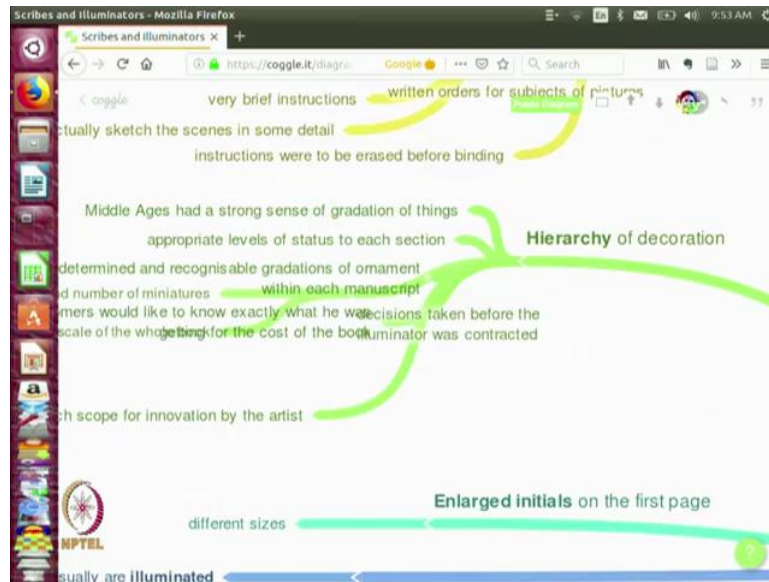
Scribes and Illuminators - Mozilla Firefox

9:53 AM

Scribes and Illuminators ×

https://coggle.it/diagra

Google

Search

< coggle

very brief instructions

written orders for subjects of pictures

Public Diagram

ctually sketch the scenes in some detail

instructions were to be erased before binding

Middle Ages had a strong sense of gradation of things

appropriate levels of status to each section

Hierarchy of decoration

determined and recognisable gradations of ornament

d number of miniatures

within each manuscript

mers would like to know exactly what he was getting

decisions taken before the illuminator was contracted

scale of the whole for the cost of the book

ch scope for innovation by the artist

Enlarged initials on the first page

different sizes

NPTEL

sually are illuminated